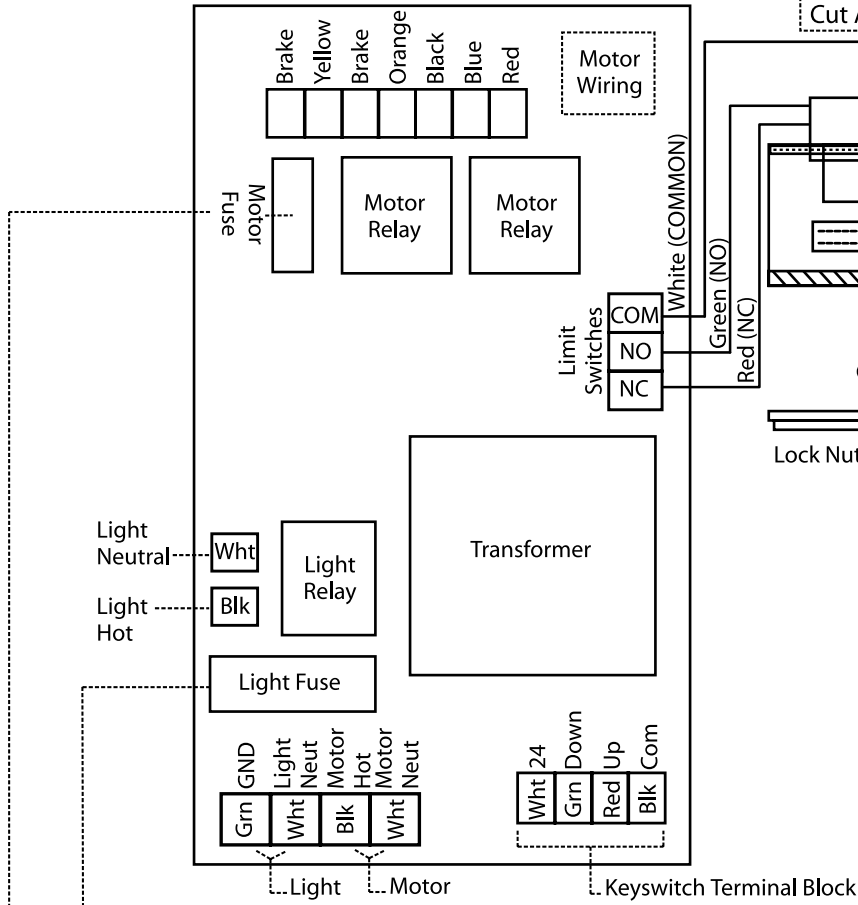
Cut A

Brake
Yellow
Brake
Orange
Black
Blue
Red

Motor Wiring

Motor Fuse

Motor Relay

Motor Relay

White (COMMON)
Green (NO)
Red (NC)

Limit Switches
COM
NO
NC

Lock Nut

Transformer

Light Neutral
Wht
Light Hot
Blk

Light Relay

Light Fuse

GND
Light Neut
Motor Hot
Motor Neut
Grn
Wht
Blk
Wht

24
Down
Up
Com
Wht
Grn
Red
Blk

Light
Motor
Keyswitch Terminal Block